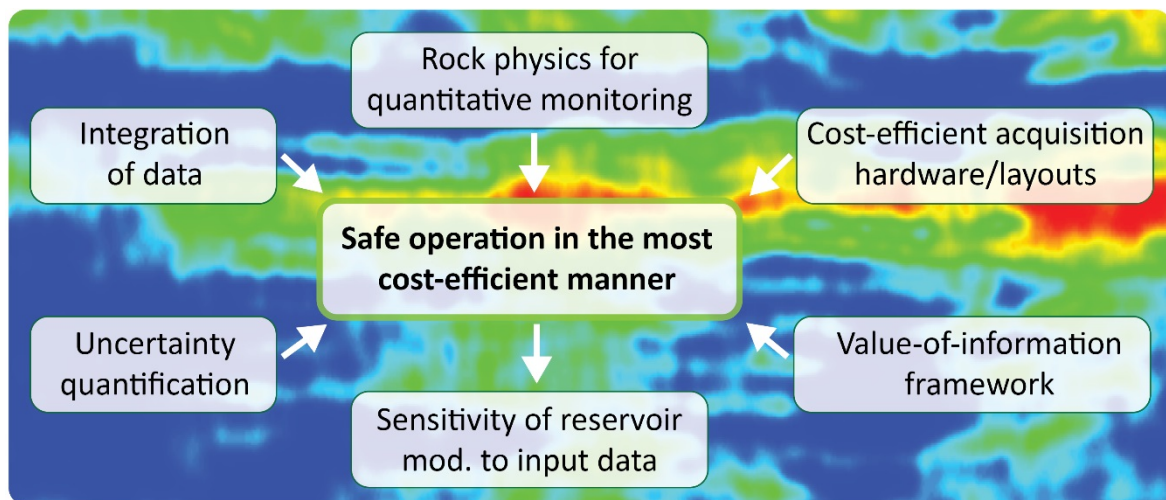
Rock physics for quantitative monitoring

Integration of data

Cost-efficient acquisition hardware/layouts

Safe operation in the most cost-efficient manner

Uncertainty quantification

Value-of-information framework

Sensitivity of reservoir mod. to input data